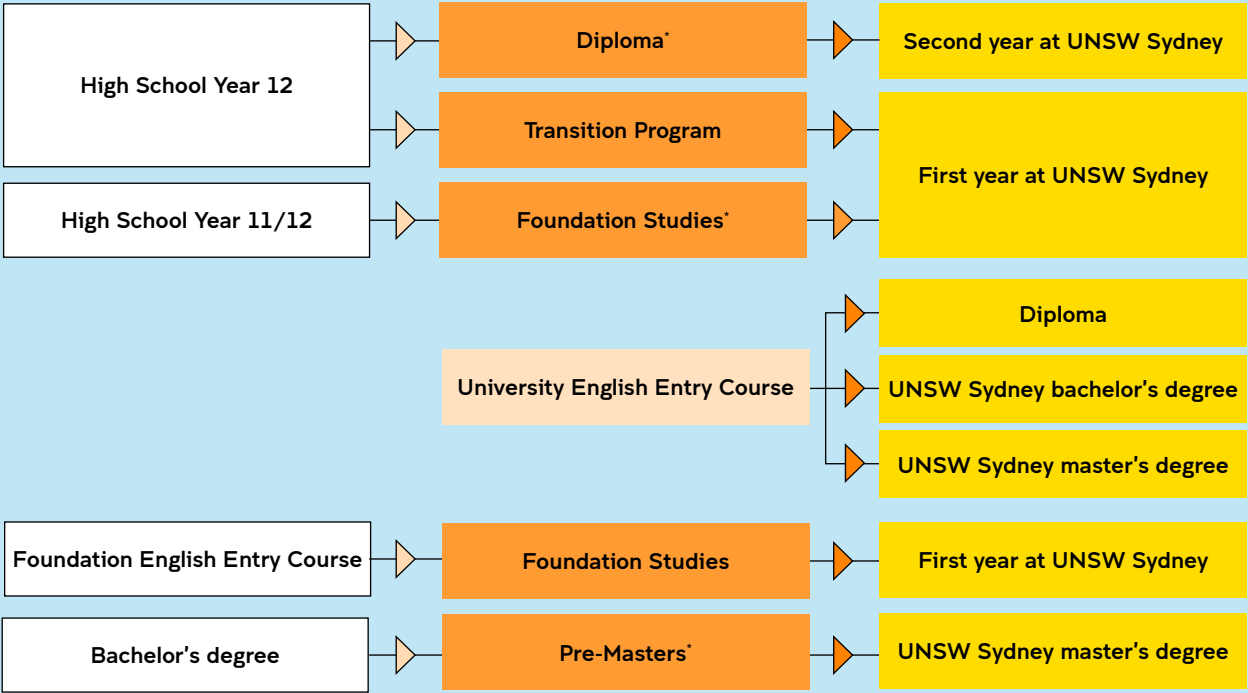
High School Year 12

Diploma*

Second year at UNSW Sydney

Transition Program

First year at UNSW Sydney

High School Year 11/12

Foundation Studies*

University English Entry Course

Diploma

UNSW Sydney bachelor's degree

UNSW Sydney master's degree

Foundation English Entry Course

Foundation Studies

First year at UNSW Sydney

Bachelor's degree

Pre-Masters*

UNSW Sydney master's degree